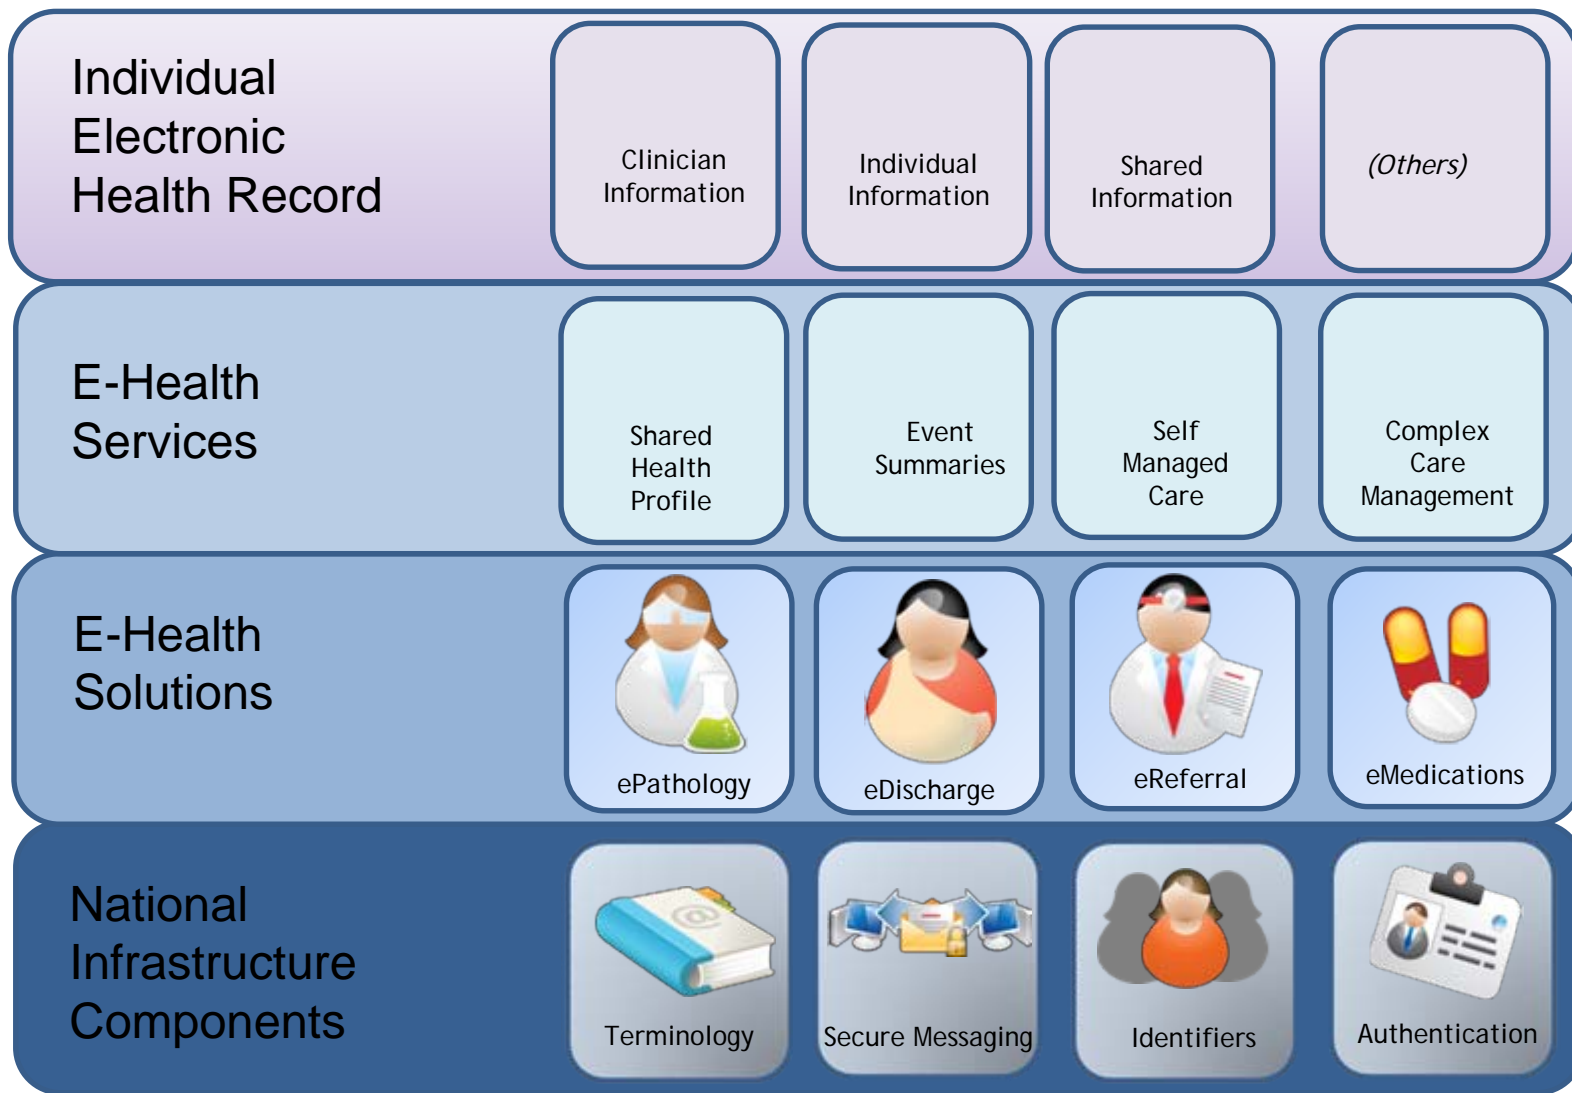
Individual Electronic Health Record

Clinician Information

Individual Information

Shared Information

(Others)

E-Health Services

Shared Health Profile

Event Summaries

Self Managed Care

Complex Care Management

E-Health Solutions

ePathology

eDischarge

eReferral

eMedications

National Infrastructure Components

Terminology

Secure Messaging

Identifiers

Authentication